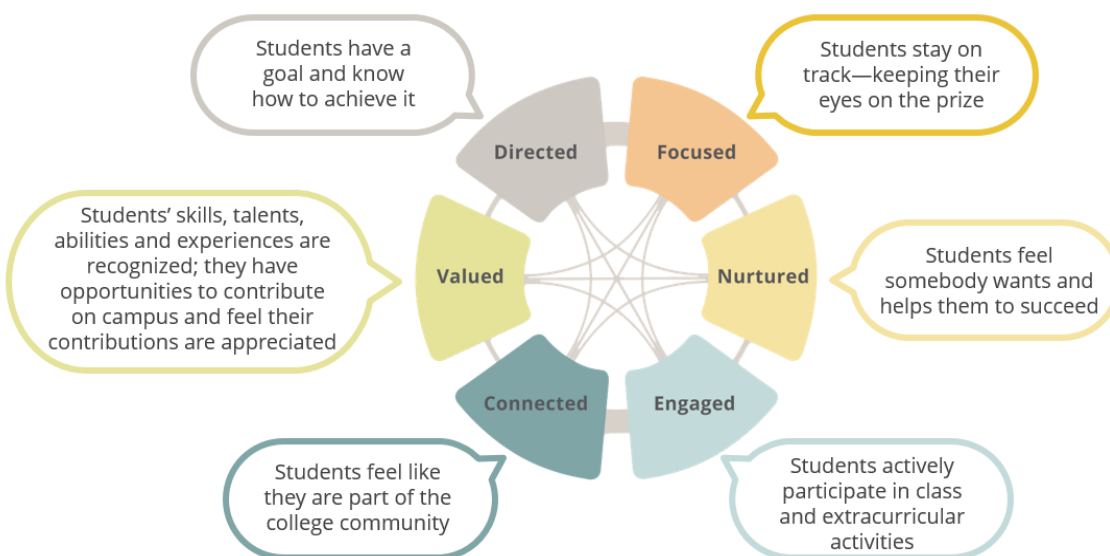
Students have a goal and know how to achieve it

Directed

Students stay on track—keeping their eyes on the prize

Focused

Students' skills, talents, abilities and experiences are recognized; they have opportunities to contribute on campus and feel their contributions are appreciated

Valued

Nurtured

Students feel somebody wants and helps them to succeed

Connected

Engaged

Students feel like they are part of the college community

Students actively participate in class and extracurricular activities